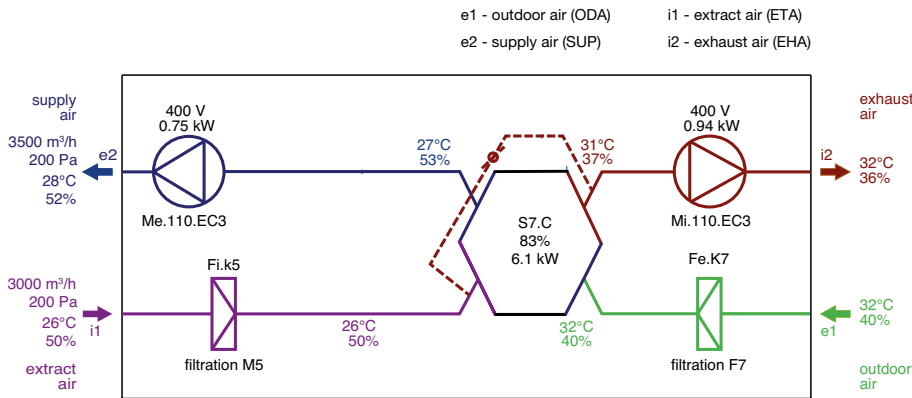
e1 - outdoor air (ODA)
e2 - supply air (SUP)
i1 - extract air (ETA)
i2 - exhaust air (EHA)

supply air
3500 m³/h
200 Pa
28°C
52%
e2

400 V
0.75 kW
Me.110.EC3

27°C
53%

31°C
37%

S7.C
83%
6.1 kW

400 V
0.94 kW
Mi.110.EC3

exhaust air
i2
32°C
36%

3000 m³/h
200 Pa
26°C
50%
i1
extract air

Fi.k5
filtration M5

26°C
50%

32°C
40%

Fe.K7
filtration F7

32°C
40%
e1
outdoor air